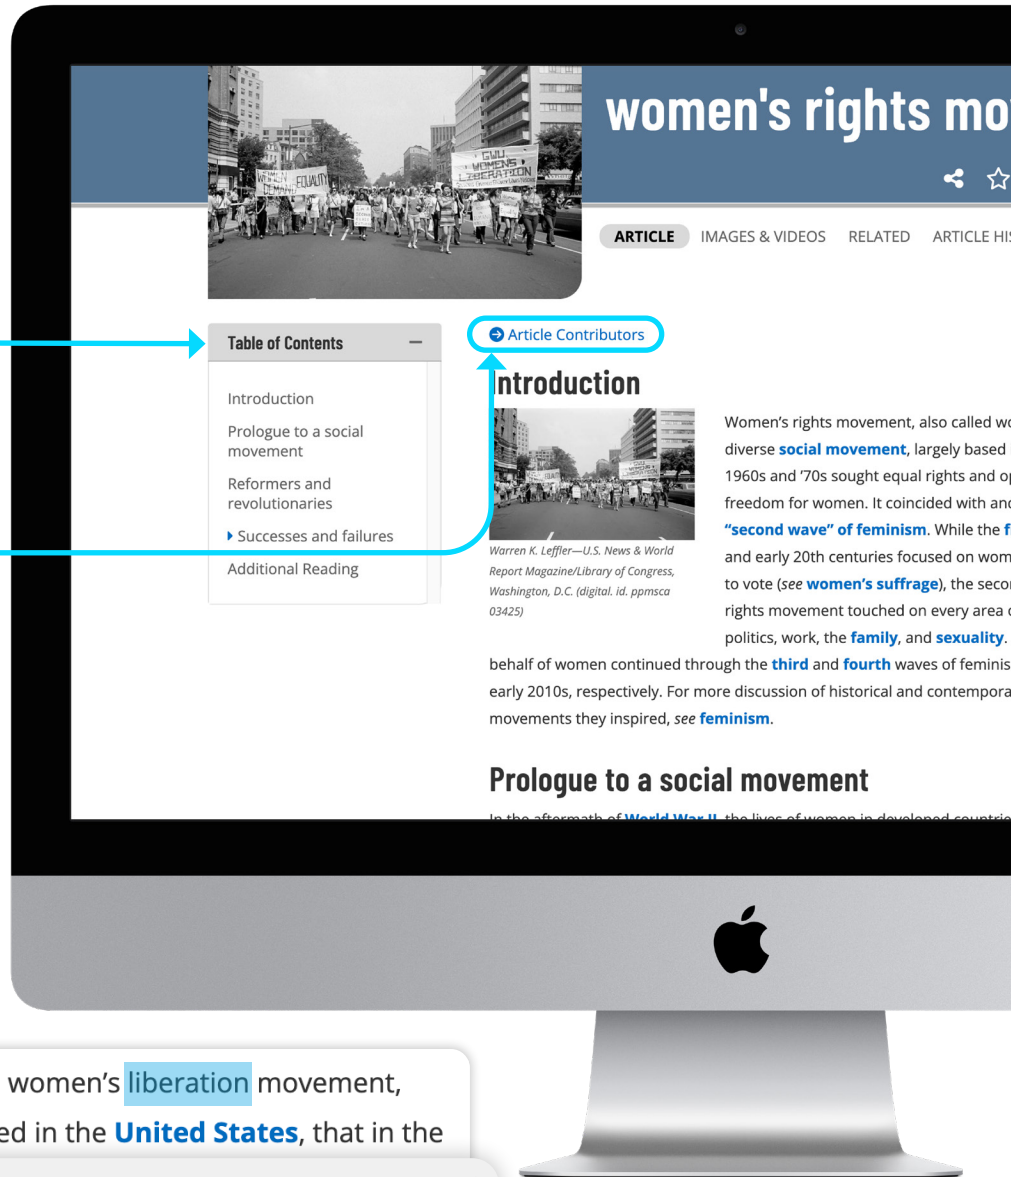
women's rights mo

ARTICLE IMAGES & VIDEOS RELATED ARTICLE HI

Table of Contents

Introduction

Prologue to a social movement

Reformers and revolutionaries

Successes and failures

Additional Reading

Article Contributors

Introduction

Warren K. Leffler—U.S. News & World Report Magazine/Library of Congress, Washington, D.C. (digital. id. ppmsca 03425)

Women's rights movement, also called wo diverse social movement, largely based 1960s and '70s sought equal rights and o freedom for women. It coincided with an "second wave" of feminism. While the f and early 20th centuries focused on wom to vote (see women's suffrage), the seco rights movement touched on every area politics, work, the family, and sexuality. behalf of women continued through the third and fourth waves of feminis early 2010s, respectively. For more discussion of historical and contempora movements they inspired, see feminism.

Prologue to a social movement

women's liberation movement, ed in the United States, that in the